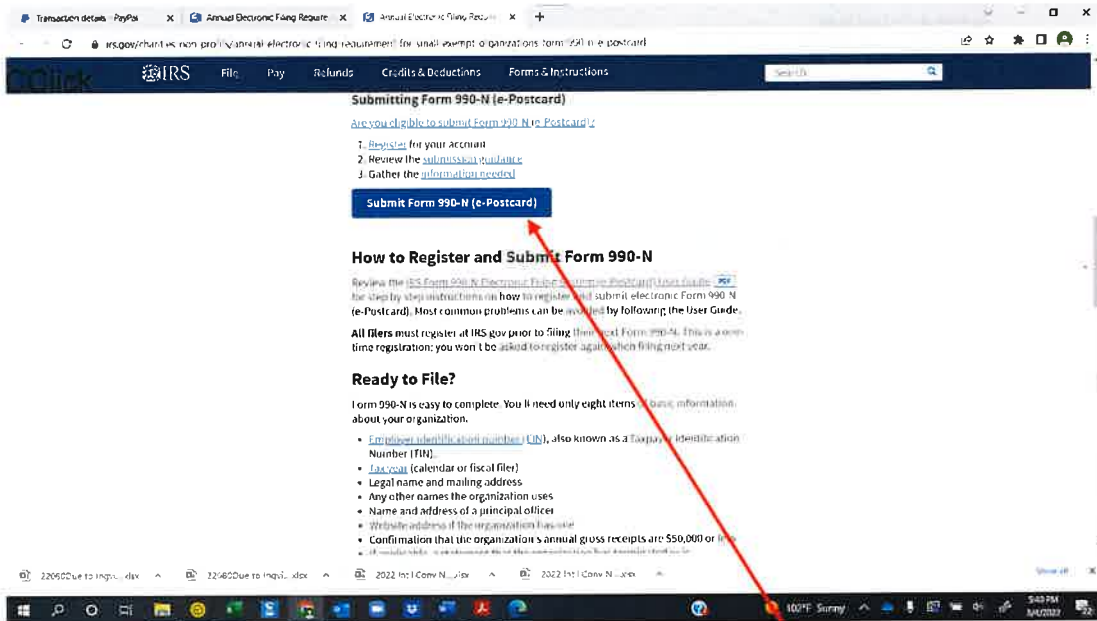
Transaction details · PayPal | Annual Electronic Filing Require | Annual Electronic Filing Require

irs.gov/charities-non-profits/annual-electronic-filing-requirement-for-small-exempt-organizations-form-990-n-e-postcard

Click

IRS File Pay Refunds Credits & Deductions Forms & Instructions Search

Submitting Form 990-N (e-Postcard)

Are you eligible to submit Form 990-N (e-Postcard)?

1. Register for your account
2. Review the submission guidance
3. Gather the information needed

Submit Form 990-N (e-Postcard)

How to Register and Submit Form 990-N

Review the IRS Form 990-N Electronic Filing System (e-Postcard) User Guide PDF for step by step instructions on how to register and submit electronic Form 990-N (e-Postcard). Most common problems can be avoided by following the User Guide.

All filers must register at IRS.gov prior to filing their next Form 990-N. This is a one-time registration; you won't be asked to register again when filing next year.

Ready to File?

Form 990-N is easy to complete. You'll need only eight items of basic information about your organization.

- Employer identification number (EIN), also known as a Taxpayer Identification Number (TIN).
- Tax year (calendar or fiscal filer)
- Legal name and mailing address
- Any other names the organization uses
- Name and address of a principal officer
- Website address if the organization has one
- Confirmation that the organization's annual gross receipts are $50,000 or less
- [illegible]

22060Due to Inqui....xlsx | 22060Due to Inqui....xlsx | 2022 Int l Conv N....xlsx | 2022 Int l Conv N....xlsx | Show all

100°F Sunny 5:43 PM 8/4/2022 22